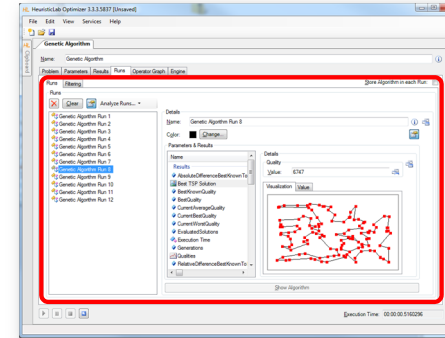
HeuristicLab Optimizer 3.3.3.5837 [Unsaved]

File Edit View Services Help

Genetic Algorithm

Name: Genetic Algorithm

Problem Parameters Results Runs Operator Graph Engine

Runs Filtering

Store Algorithm in each Run

Runs

Clear Analyze Runs...

Genetic Algorithm Run 1
Genetic Algorithm Run 2
Genetic Algorithm Run 3
Genetic Algorithm Run 4
Genetic Algorithm Run 5
Genetic Algorithm Run 6
Genetic Algorithm Run 7
Genetic Algorithm Run 8
Genetic Algorithm Run 9
Genetic Algorithm Run 10
Genetic Algorithm Run 11
Genetic Algorithm Run 12

Details

Name: Genetic Algorithm Run 8

Color: Change...

Parameters & Results

Name

Results
AbsoluteDifferenceBestKnownTo
Best TSP Solution
BestKnownQuality
BestQuality
CurrentAverageQuality
CurrentBestQuality
CurrentWorstQuality
EvaluatedSolutions
Execution Time
Generations
Qualities
RelativeDifferenceBestKnownTo

Details

Quality

Value: 6747

Visualization Value

Show Algorithm

Execution Time: 00:00:00.5160296